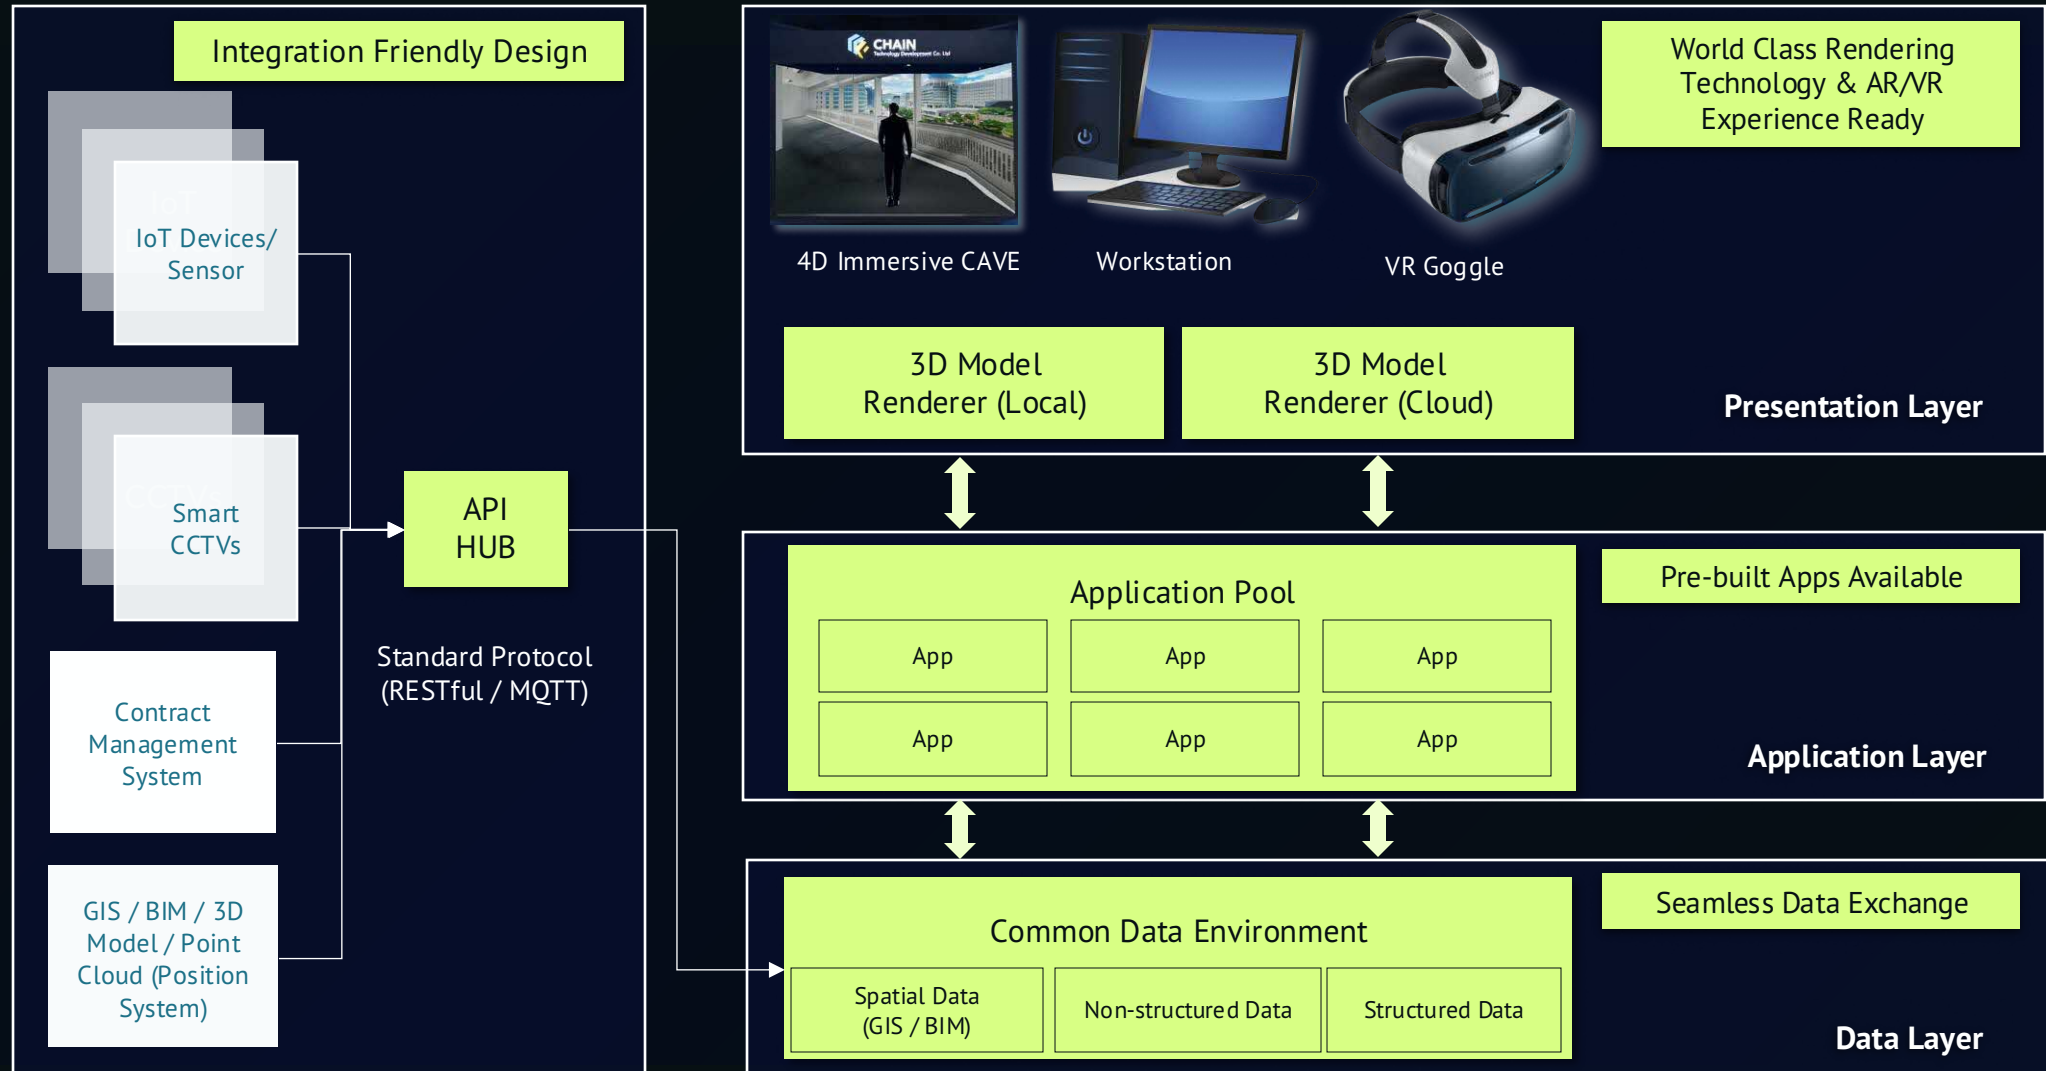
Integration Friendly Design

IoT Devices/ Sensor

Smart CCTVs

Contract Management System

GIS / BIM / 3D Model / Point Cloud (Position System)

API HUB

Standard Protocol (RESTful / MQTT)

CHAIN

4D Immersive CAVE

Workstation

VR Goggle

World Class Rendering Technology & AR/VR Experience Ready

3D Model Renderer (Local)

3D Model Renderer (Cloud)

Presentation Layer

Application Pool

| App | App | App |
|---|---|---|
| App | App | App |

Pre-built Apps Available

Application Layer

Common Data Environment

| Spatial Data (GIS / BIM) | Non-structured Data | Structured Data |
|---|---|---|

Seamless Data Exchange

Data Layer